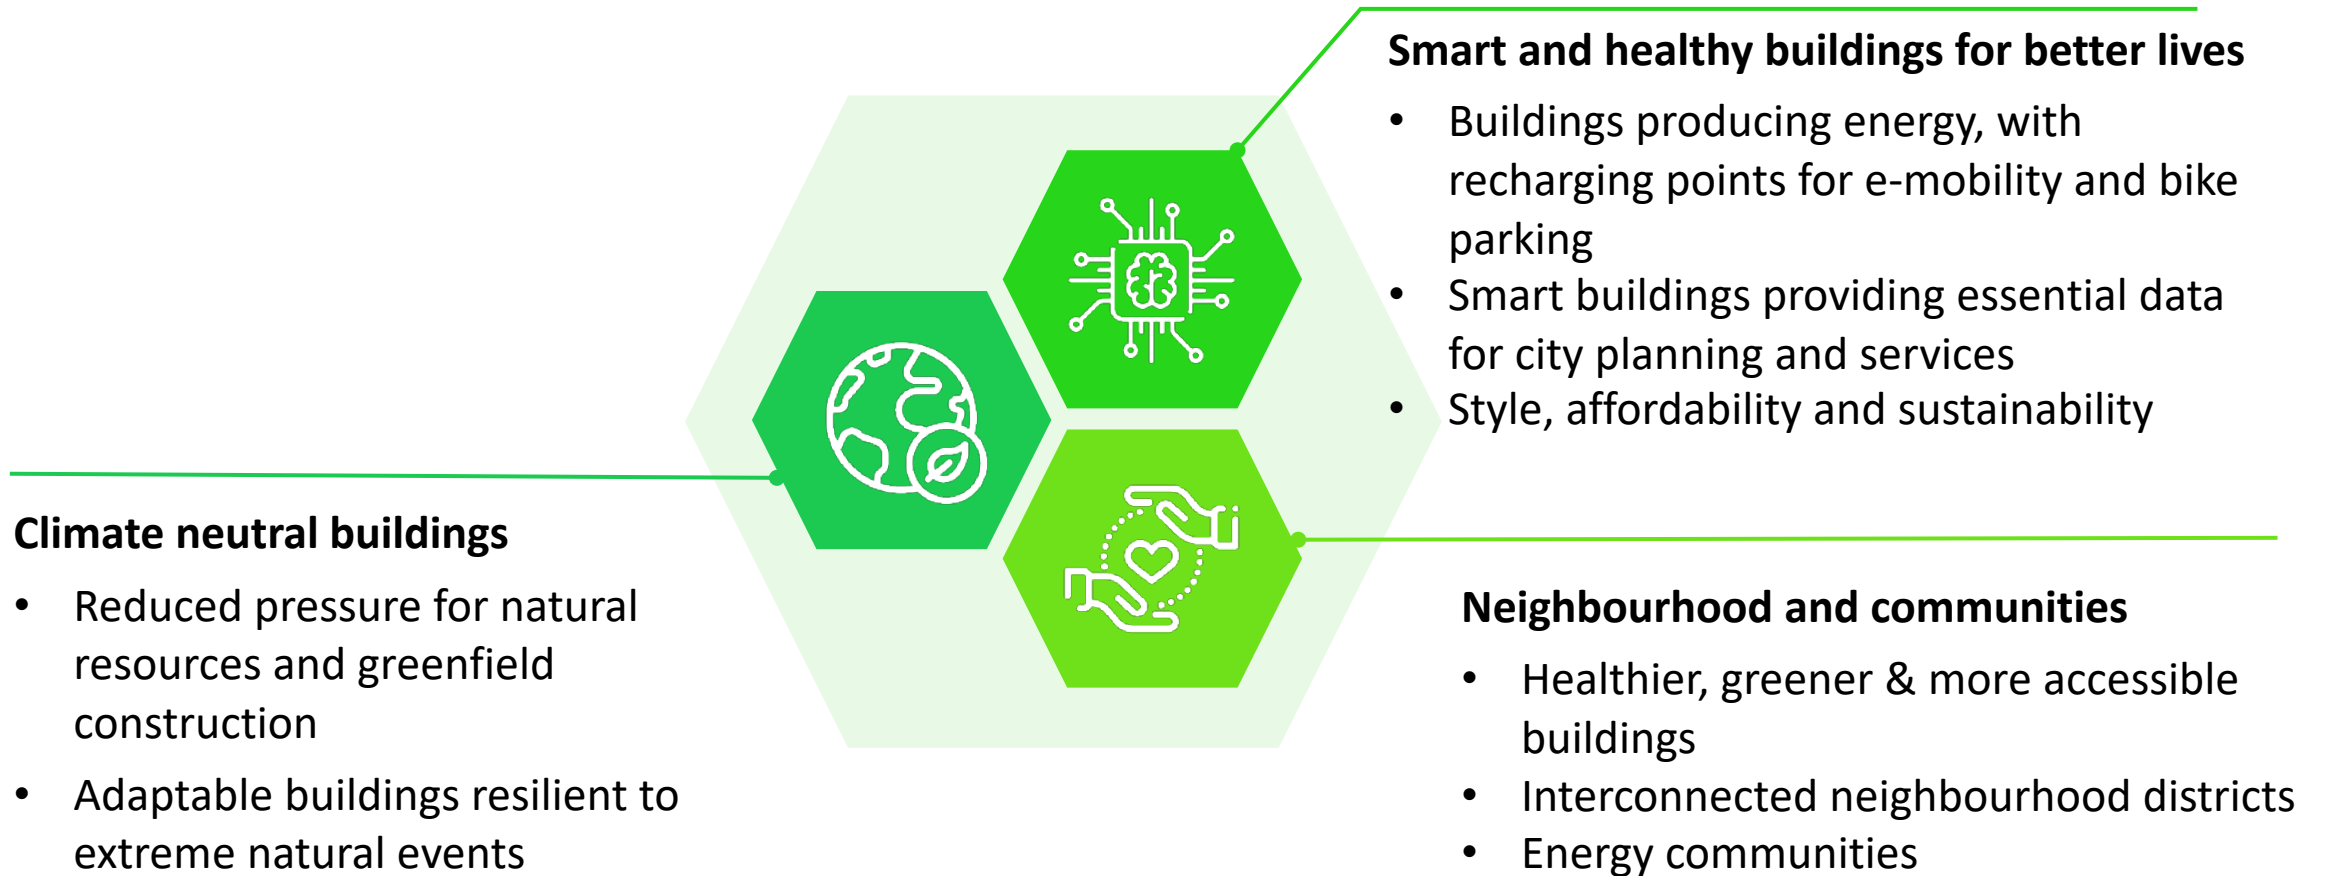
**Smart and healthy buildings for better lives**

- Buildings producing energy, with recharging points for e-mobility and bike parking
- Smart buildings providing essential data for city planning and services
- Style, affordability and sustainability

**Climate neutral buildings**

- Reduced pressure for natural resources and greenfield construction
- Adaptable buildings resilient to extreme natural events

**Neighbourhood and communities**

- Healthier, greener & more accessible buildings
- Interconnected neighbourhood districts
- Energy communities